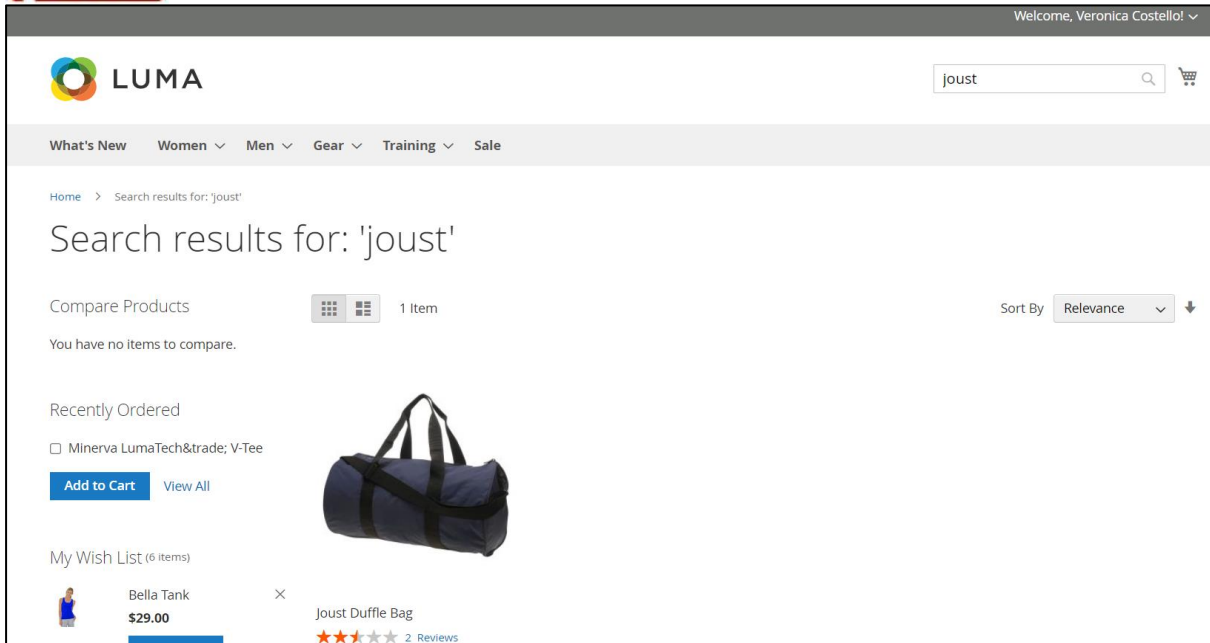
Welcome, Veronica Costello!

LUMA

joust

What's New Women Men Gear Training Sale

Home > Search results for: 'joust'

Search results for: 'joust'

Compare Products

You have no items to compare.

1 Item

Sort By Relevance

Recently Ordered

Minerva LumaTech&trade; V-Tee

Add to Cart View All

My Wish List (6 items)

Bella Tank
$29.00

Joust Duffle Bag
2 Reviews